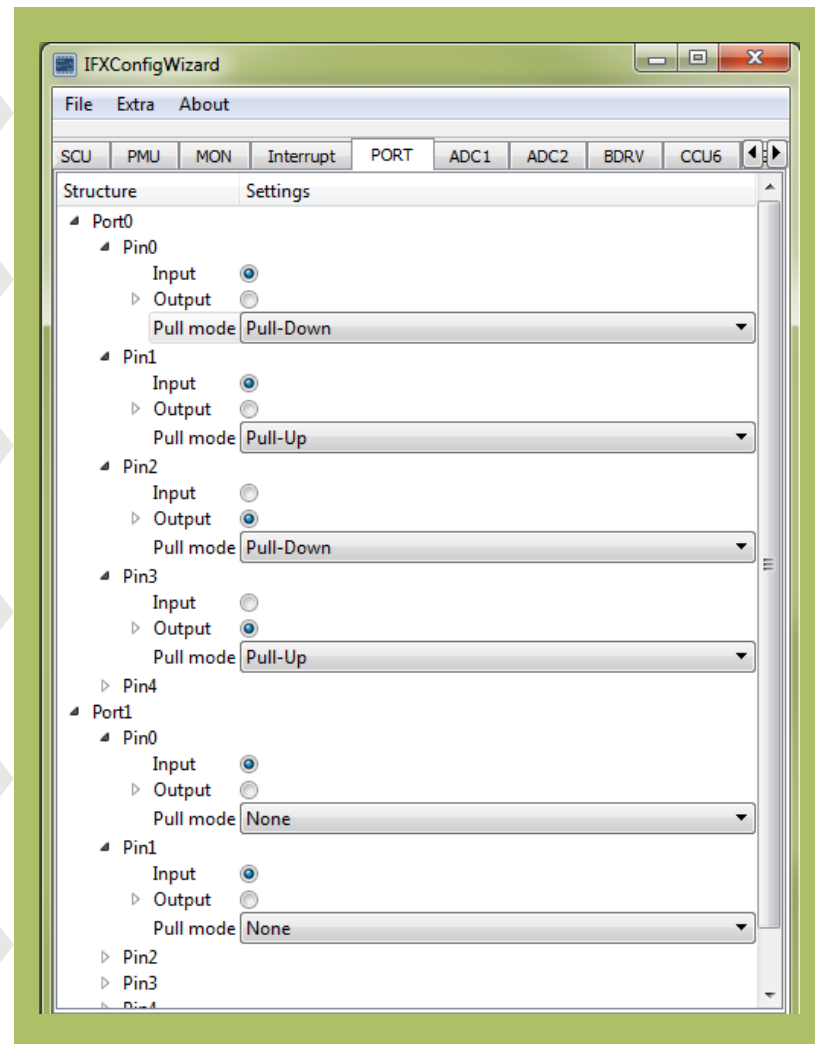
IFXConfigWizard

File Extra About

SCU PMU MON Interrupt PORT ADC1 ADC2 BDRV CCU6

Structure Settings

Port0
Pin0
Input
Output
Pull mode Pull-Down
Pin1
Input
Output
Pull mode Pull-Up
Pin2
Input
Output
Pull mode Pull-Down
Pin3
Input
Output
Pull mode Pull-Up
Pin4
Port1
Pin0
Input
Output
Pull mode None
Pin1
Input
Output
Pull mode None
Pin2
Pin3
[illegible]